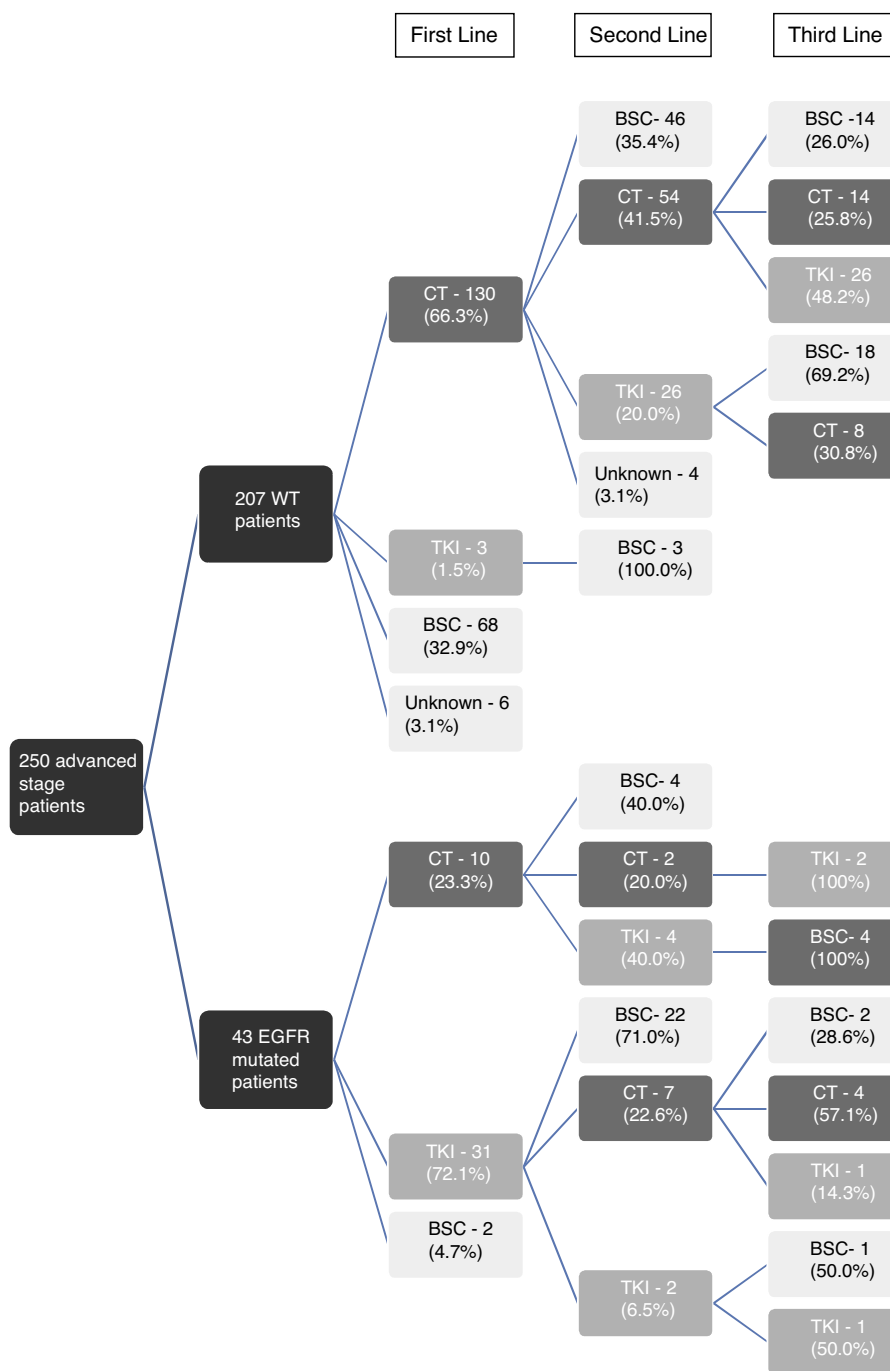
First Line
Second Line
Third Line

250 advanced stage patients

207 WT patients

CT - 130 (66.3%)

BSC- 46 (35.4%)

CT - 54 (41.5%)

BSC -14 (26.0%)

CT - 14 (25.8%)

TKI - 26 (48.2%)

TKI - 26 (20.0%)

BSC- 18 (69.2%)

CT - 8 (30.8%)

Unknown - 4 (3.1%)

TKI - 3 (1.5%)

BSC - 3 (100.0%)

BSC - 68 (32.9%)

Unknown - 6 (3.1%)

43 EGFR mutated patients

CT - 10 (23.3%)

BSC- 4 (40.0%)

CT - 2 (20.0%)

TKI - 2 (100%)

TKI - 4 (40.0%)

BSC- 4 (100%)

TKI - 31 (72.1%)

BSC- 22 (71.0%)

CT - 7 (22.6%)

BSC- 2 (28.6%)

CT - 4 (57.1%)

TKI - 1 (14.3%)

TKI - 2 (6.5%)

BSC- 1 (50.0%)

TKI - 1 (50.0%)

BSC - 2 (4.7%)